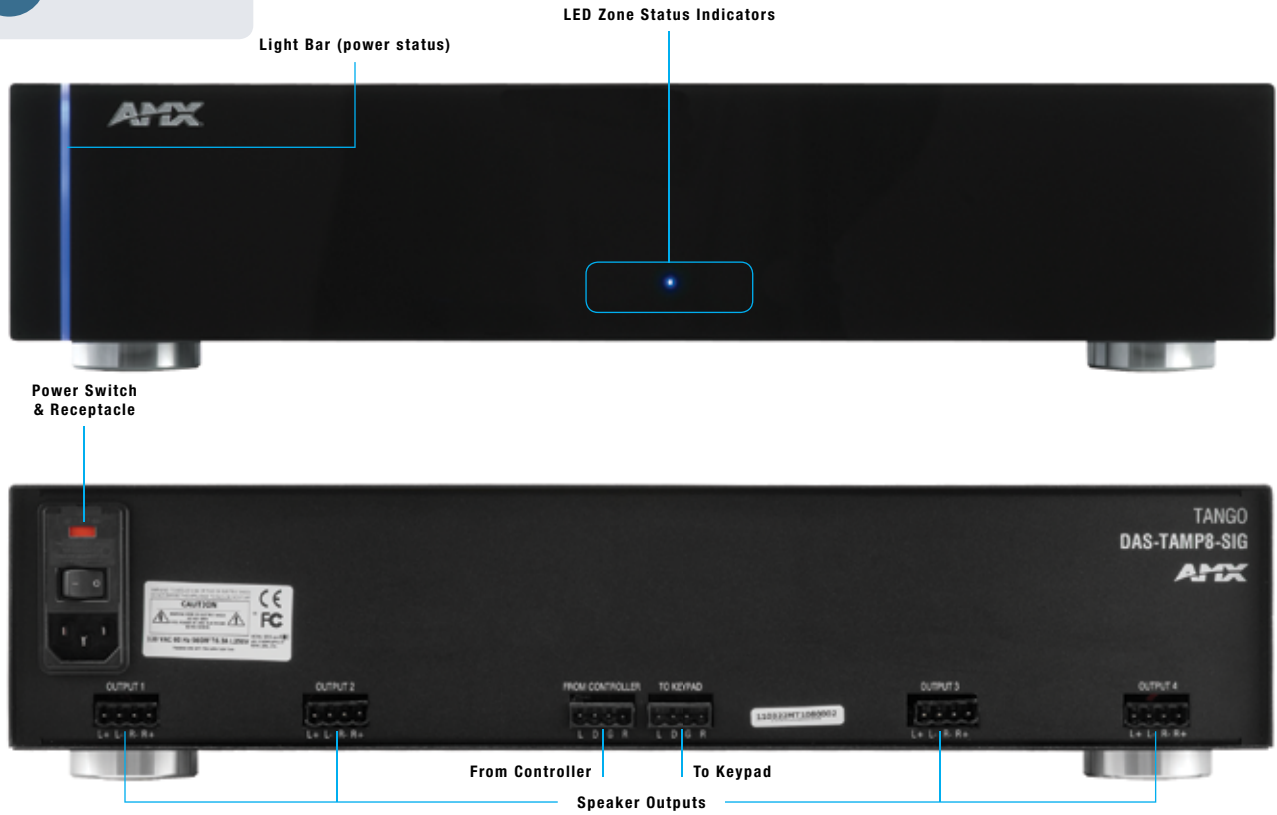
LED Zone Status Indicators

Light Bar (power status)

AMX

Power Switch & Receptacle

TANGO
DAS-TAMP8-SIG
AMX

CAUTION

CE
FC

OUTPUT 1
L+ L- R- R+

OUTPUT 2
L+ L- R- R+

FROM CONTROLLER
L D G R

TO KEYPAD
L D G R

OUTPUT 3
L+ L- R- R+

OUTPUT 4
L+ L- R- R+

From Controller

To Keypad

Speaker Outputs